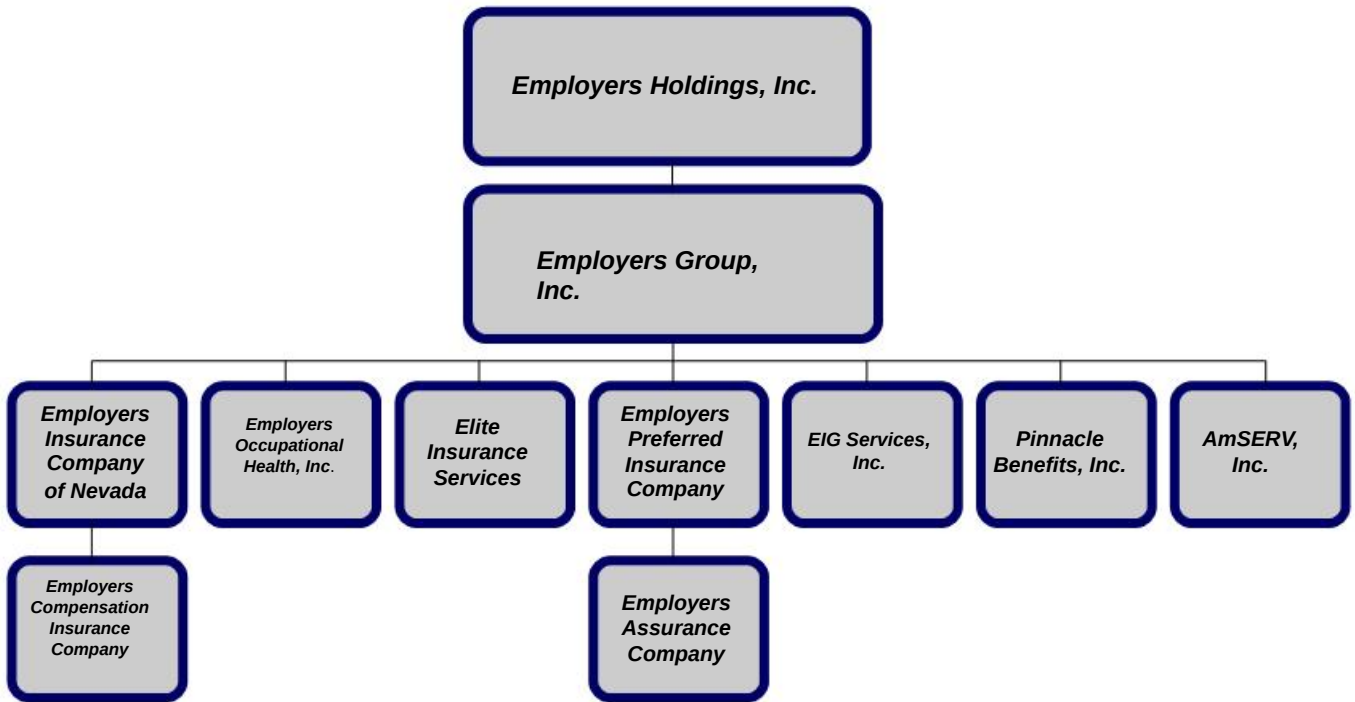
Employers Holdings, Inc.

Employers Group, Inc.

Employers Insurance Company of Nevada

Employers Occupational Health, Inc.

Elite Insurance Services

Employers Preferred Insurance Company

EIG Services, Inc.

Pinnacle Benefits, Inc.

AmSERV, Inc.

Employers Compensation Insurance Company

Employers Assurance Company